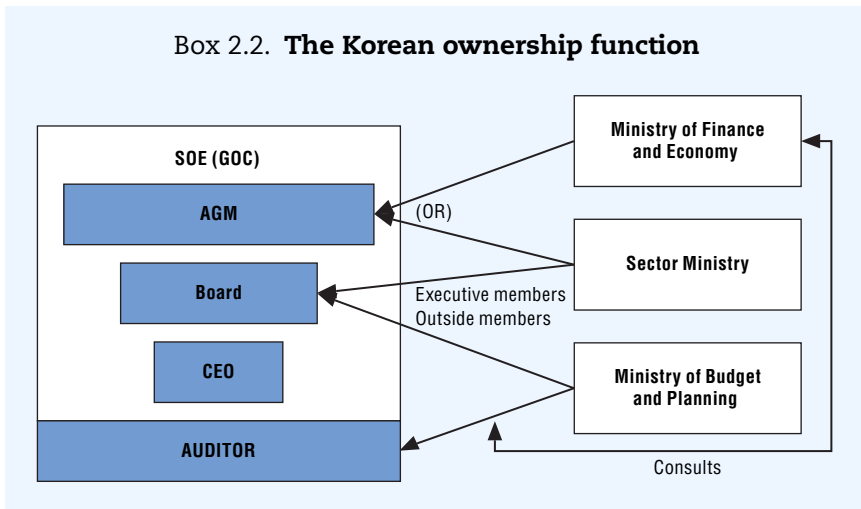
Box 2.2. **The Korean ownership function**

SOE (GOC)

AGM

Board

CEO

AUDITOR

Ministry of Finance and Economy

(OR)

Sector Ministry

Executive members
Outside members

Ministry of Budget and Planning

Consults